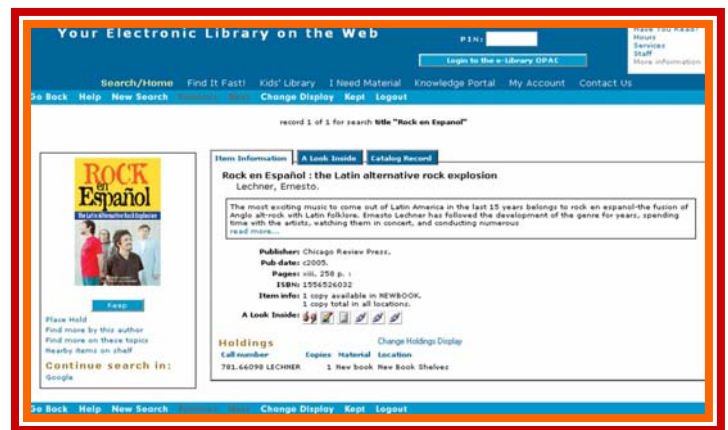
Your Electronic Library on the Web

PIN:

Login to the e-Library OPAC

Have You Read?
Hours
Services
Staff
More information

Search/Home Find It Fast! Kids' Library I Need Material Knowledge Portal My Account Contact Us

Go Back Help New Search Previous Next Change Display Kept Logout

record 1 of 1 for search title "Rock en Espanol"

ROCK en Español
The Latin Alternative Rock Explosion

Keep

Place Hold
Find more by this author
Find more on these topics
Nearby items on shelf

Continue search in:
Google

Item Information | A Look Inside | Catalog Record

Rock en Español : the Latin alternative rock explosion
Lechner, Ernesto.

The most exciting music to come out of Latin America in the last 15 years belongs to rock en espanol-the fusion of Anglo alt-rock with Latin folklore. Ernesto Lechner has followed the development of the genre for years, spending time with the artists, watching them in concert, and conducting numerous
read more...

Publisher: Chicago Review Press,
Pub date: c2005.
Pages: viii, 258 p. :
ISBN: 1556526032
Item info: 1 copy available in NEWBOOK.
1 copy total in all locations.
A Look Inside:

Holdings
Change Holdings Display

| Call number | Copies | Material | Location |
|---|---|---|---|
| 781.66098 LECHNER | 1 | New book | New Book Shelves |

Go Back Help New Search Previous Next Change Display Kept Logout